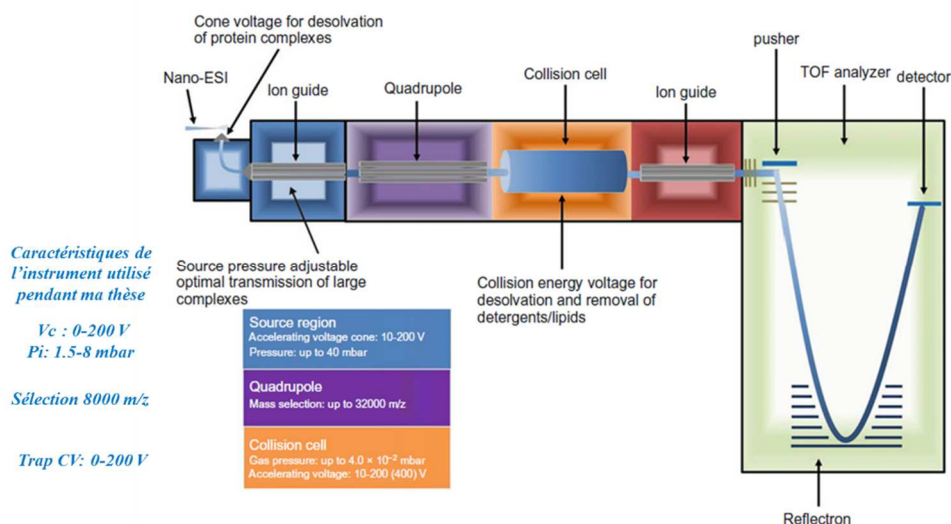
Cone voltage for desolvation of protein complexes

Nano-ESI

Ion guide

Quadrupole

Collision cell

Ion guide

pusher

TOF analyzer

detector

Caractéristiques de l'instrument utilisé pendant ma thèse

Vc : 0-200 V
Pi: 1.5-8 mbar

Sélection 8000 m/z

Trap CV: 0-200 V

Source pressure adjustable optimal transmission of large complexes

Collision energy voltage for desolvation and removal of detergents/lipids

Source region
Accelerating voltage cone: 10-200 V
Pressure: up to 40 mbar

Quadrupole
Mass selection: up to 32000 m/z

Collision cell
Gas pressure: up to $4.0 \times 10^{-2}$ mbar
Accelerating voltage: 10-200 (400) V

Reflectron